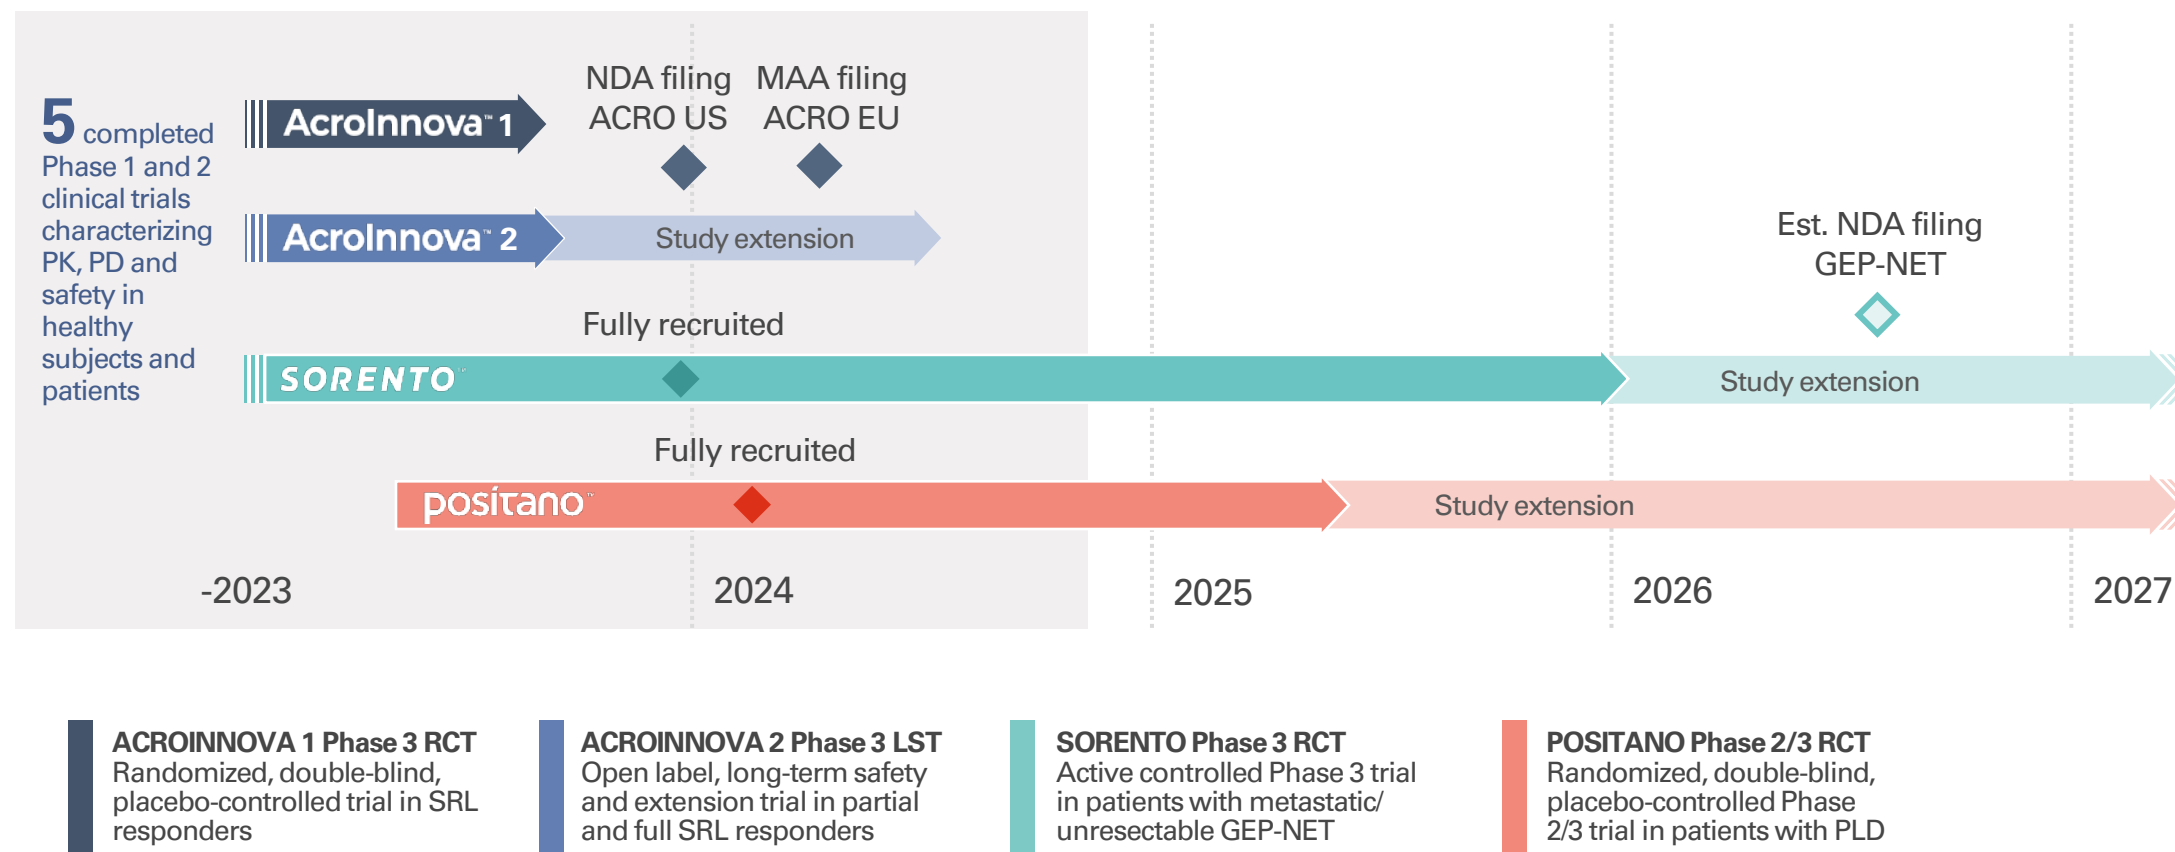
5 completed Phase 1 and 2 clinical trials characterizing PK, PD and safety in healthy subjects and patients

AcroInnova™ 1

NDA filing ACRO US

MAA filing ACRO EU

AcroInnova™ 2

Study extension

Est. NDA filing GEP-NET

Fully recruited

SORENTO™

Study extension

Fully recruited

positano™

Study extension

-2023

2024

2025

2026

2027

**ACROINNOVA 1 Phase 3 RCT**
Randomized, double-blind, placebo-controlled trial in SRL responders

**ACROINNOVA 2 Phase 3 LST**
Open label, long-term safety and extension trial in partial and full SRL responders

**SORENTO Phase 3 RCT**
Active controlled Phase 3 trial in patients with metastatic/ unresectable GEP-NET

**POSITANO Phase 2/3 RCT**
Randomized, double-blind, placebo-controlled Phase 2/3 trial in patients with PLD